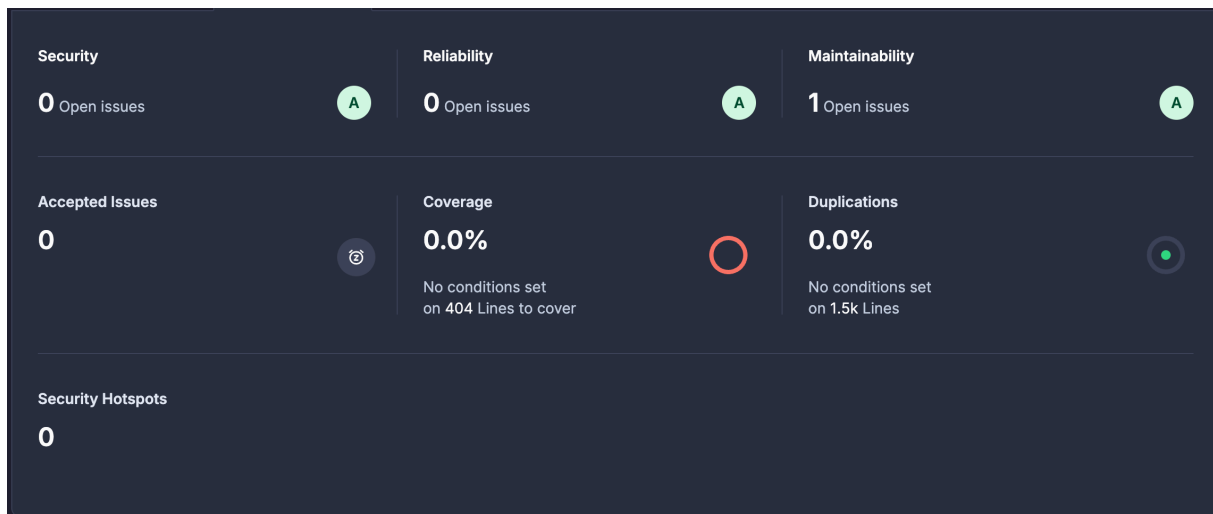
Security
0 Open issues
A

Reliability
0 Open issues
A

Maintainability
1 Open issues
A

Accepted Issues
0

Coverage
0.0%
No conditions set on 404 Lines to cover

Duplications
0.0%
No conditions set on 1.5k Lines

Security Hotspots
0